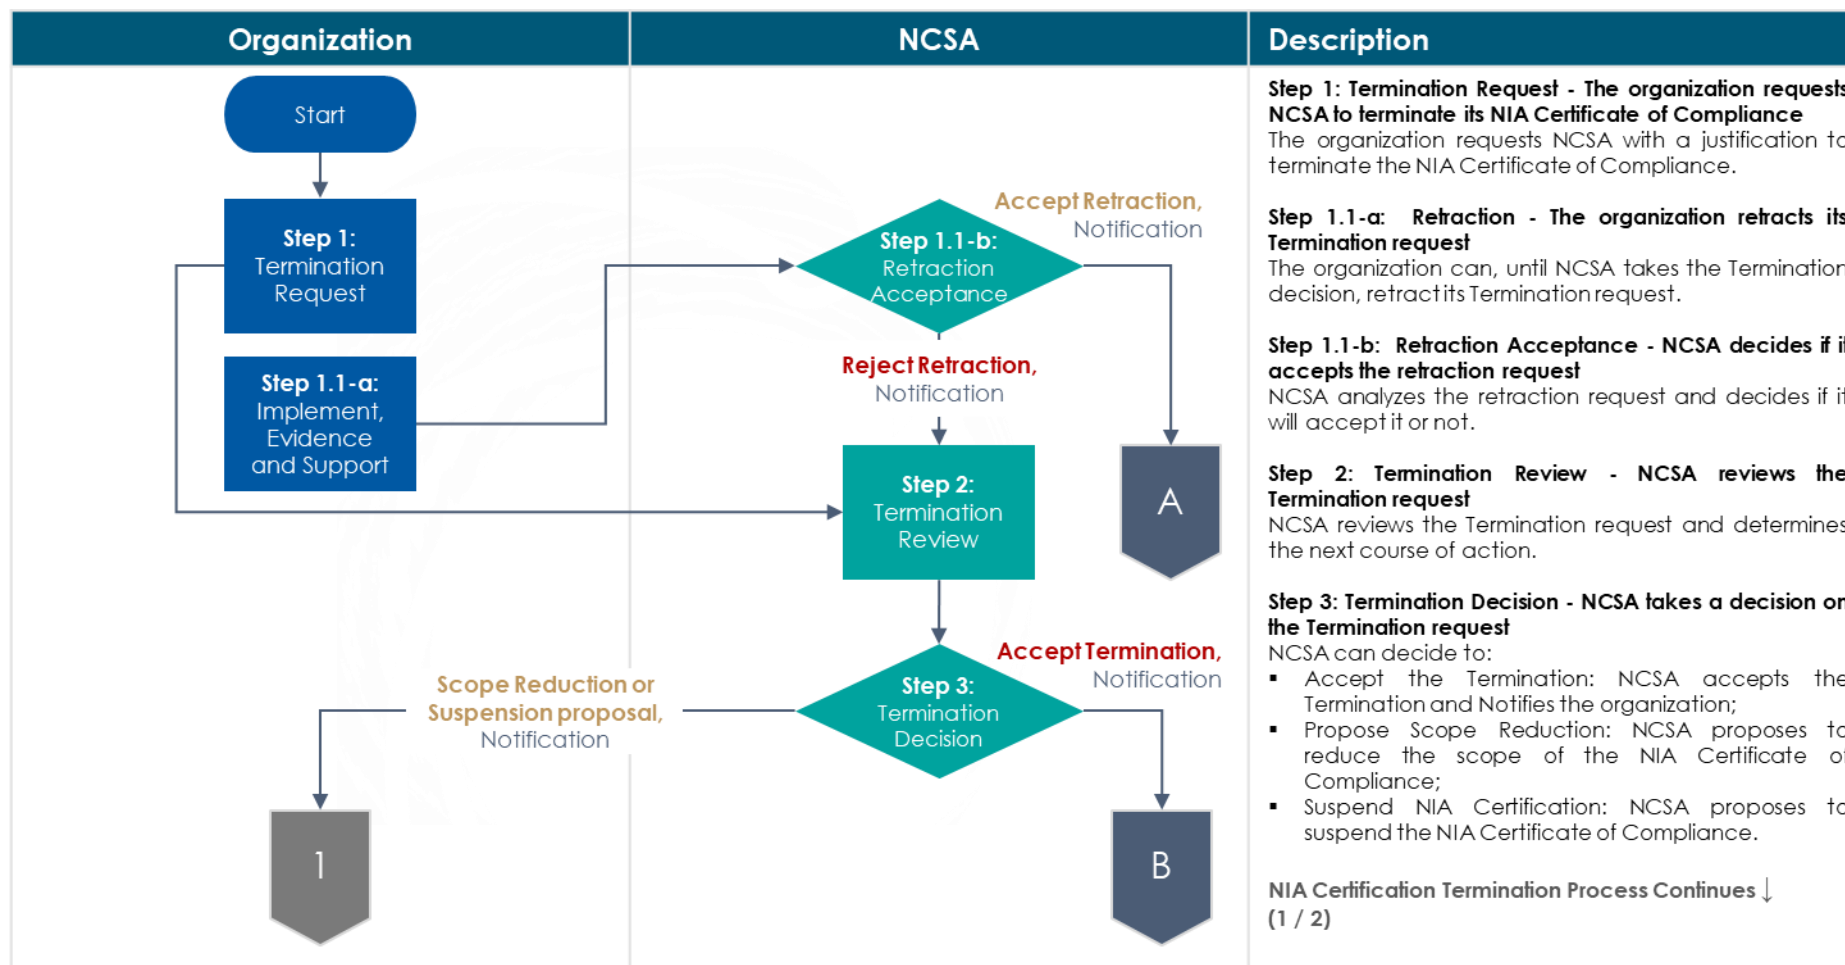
Organization

NCSA

Description

Start

Step 1: Termination Request

Step 1.1-a: Implement, Evidence and Support

Accept Retraction, Notification

Step 1.1-b: Retraction Acceptance

Reject Retraction, Notification

Step 2: Termination Review

A

Accept Termination, Notification

Scope Reduction or Suspension proposal, Notification

Step 3: Termination Decision

1

B

**Step 1: Termination Request - The organization request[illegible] NCSA to terminate its NIA Certificate of Compliance**
The organization requests NCSA with a justification t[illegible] terminate the NIA Certificate of Compliance.

**Step 1.1-a: Retraction - The organization retracts it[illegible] Termination request**
The organization can, until NCSA takes the Terminatio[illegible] decision, retract its Termination request.

**Step 1.1-b: Retraction Acceptance - NCSA decides if i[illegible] accepts the retraction request**
NCSA analyzes the retraction request and decides if i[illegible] will accept it or not.

**Step 2: Termination Review - NCSA reviews th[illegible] Termination request**
NCSA reviews the Termination request and determine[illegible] the next course of action.

**Step 3: Termination Decision - NCSA takes a decision o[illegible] the Termination request**
NCSA can decide to:
▪ Accept the Termination: NCSA accepts th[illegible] Termination and Notifies the organization;
▪ Propose Scope Reduction: NCSA proposes t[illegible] reduce the scope of the NIA Certificate o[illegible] Compliance;
▪ Suspend NIA Certification: NCSA proposes t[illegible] suspend the NIA Certificate of Compliance.

NIA Certification Termination Process Continues ↓
(1 / 2)